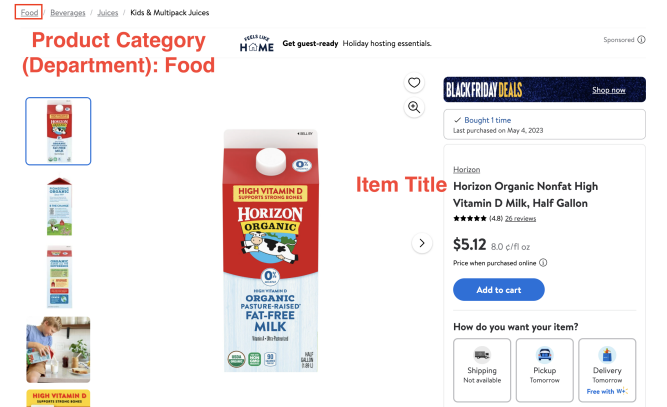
Food / Beverages / Juices / Kids & Multipack Juices

Product Category (Department): Food

FEELS LIKE HOME Get guest-ready Holiday hosting essentials.

Sponsored

BLACK FRIDAY DEALS Shop now

Bought 1 time
Last purchased on May 4, 2023

Item Title

HIGH VITAMIN D SUPPORTS STRONG BONES
HORIZON ORGANIC
0%
HIGH VITAMIN D
ORGANIC PASTURE-RAISED
FAT-FREE MILK
HALF GALLON

Horizon
Horizon Organic Nonfat High Vitamin D Milk, Half Gallon
(4.8) 26 reviews

$5.12 8.0 ¢/fl oz
Price when purchased online

Add to cart

How do you want your item?

Shipping
Not available

Pickup
Tomorrow

Delivery
Tomorrow
Free with W+

HIGH VITAMIN D SUPPORTS STRONG BONES